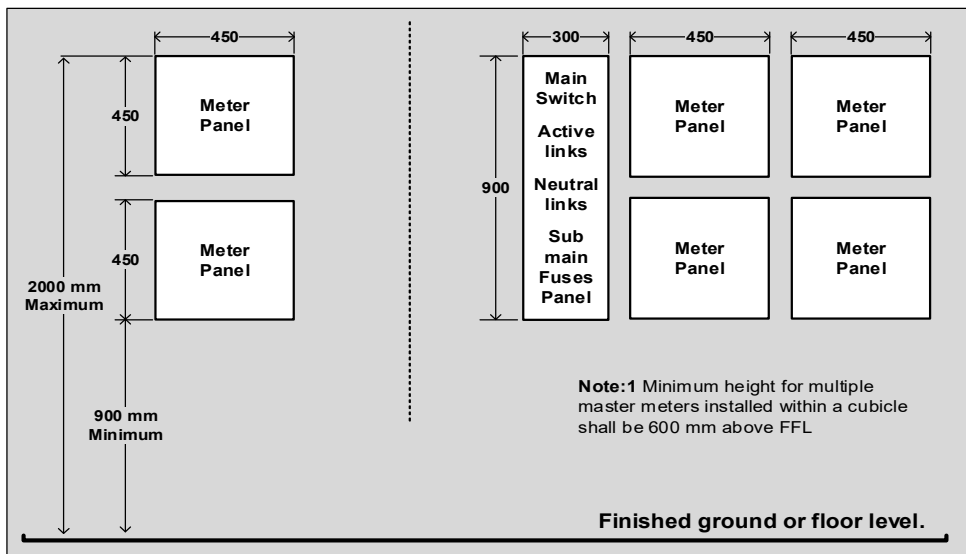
450

450

Meter Panel

450

Meter Panel

2000 mm Maximum

900 mm Minimum

300

450

450

900

Main Switch

Active links

Neutral links

Sub main Fuses Panel

Meter Panel

Meter Panel

Meter Panel

Meter Panel

**Note:1** Minimum height for multiple master meters installed within a cubicle shall be 600 mm above FFL

Finished ground or floor level.